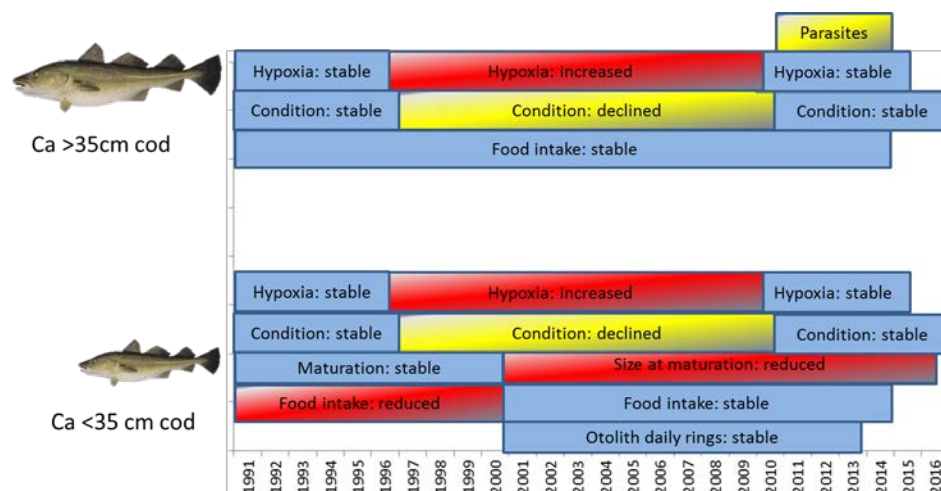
Parasites

Hypoxia: stable
Hypoxia: increased
Hypoxia: stable

Condition: stable
Condition: declined
Condition: stable

Food intake: stable

Ca >35cm cod

Hypoxia: stable
Hypoxia: increased
Hypoxia: stable

Condition: stable
Condition: declined
Condition: stable

Maturation: stable
Size at maturation: reduced

Food intake: reduced
Food intake: stable

Otolith daily rings: stable

Ca <35 cm cod

1991 1992 1993 1994 1995 1996 1997 1998 1999 2000 2001 2002 2003 2004 2005 2006 2007 2008 2009 2010 2011 2012 2013 2014 2015 2016